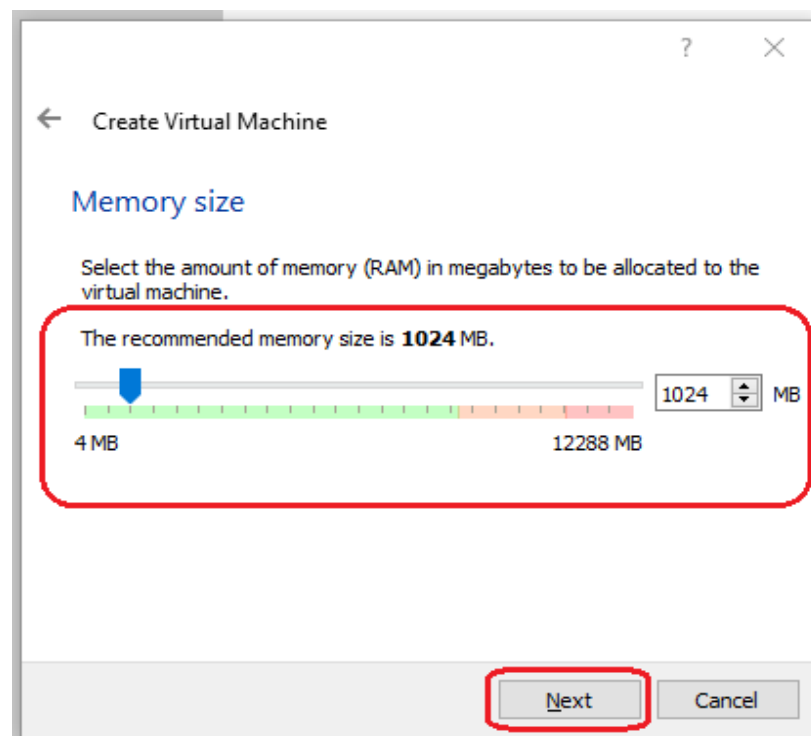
?

Create Virtual Machine

Memory size

Select the amount of memory (RAM) in megabytes to be allocated to the virtual machine.

The recommended memory size is **1024** MB.

1024 MB

4 MB

12288 MB

Next

Cancel